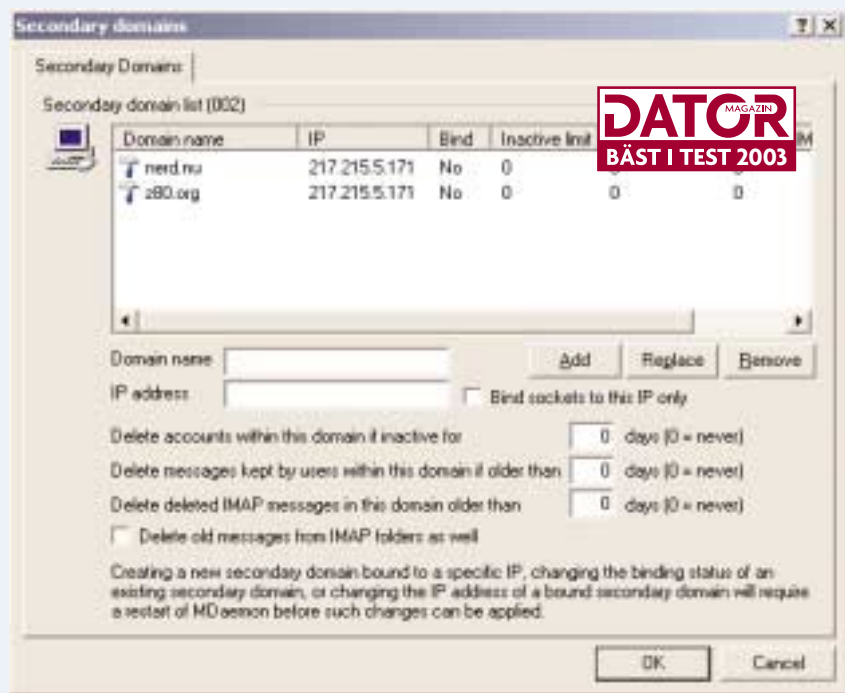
Secondary domains

?
×

Seconday Domains

Secondary domain list (002)

DATOR MAGAZIN
BÄST I TEST 2003

| Domain name | IP | Bind | Inactive limit | | M |
|---|---|---|---|---|---|
| nerd.nu | 217.215.5.171 | No | 0 | 0 | 0 |
| z80.org | 217.215.5.171 | No | 0 | 0 | 0 |

Domain name
Add
Replace
Remove

IP address
Bind sockets to this IP only

Delete accounts within this domain if inactive for 0 days (0 = never)

Delete messages kept by users within this domain if older than 0 days (0 = never)

Delete deleted IMAP messages in this domain older than 0 days (0 = never)

Delete old messages from IMAP folders as well

Creating a new secondary domain bound to a specific IP, changing the binding status of an existing secondary domain, or changing the IP address of a bound secondary domain will require a restart of MDaemon before such changes can be applied.

OK
Cancel